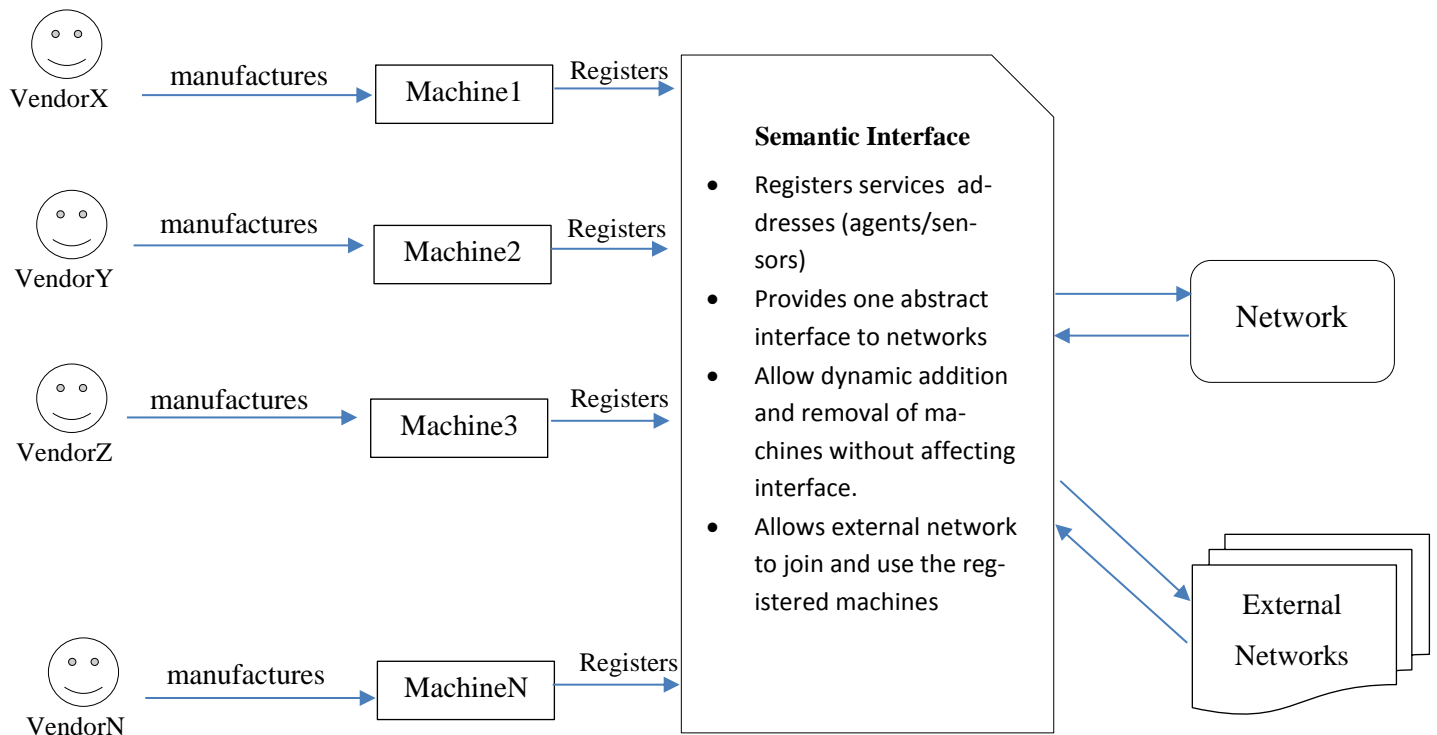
VendorX

manufactures

Machine1

Registers

VendorY

manufactures

Machine2

Registers

VendorZ

manufactures

Machine3

Registers

VendorN

manufactures

MachineN

Registers

Semantic Interface

- Registers services addresses (agents/sensors)
- Provides one abstract interface to networks
- Allow dynamic addition and removal of machines without affecting interface.
- Allows external network to join and use the registered machines

Network

External Networks